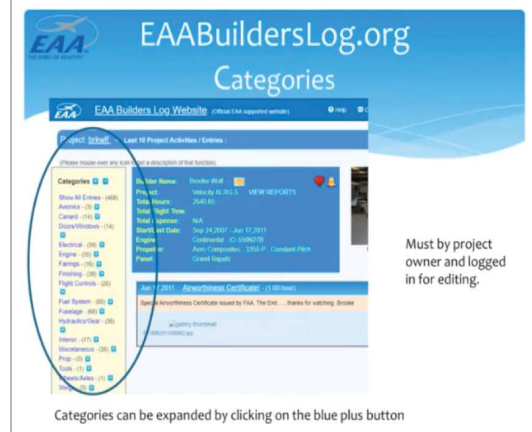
EAA
THE SPIRIT OF AVIATION

EAABuildersLog.org

Categories

EAA Builders Log Website (Official EAA supported website)

Help

Project: brkwlf — Last 10 Project Activities / Entries :

(Please mouse-over any icon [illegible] a description of that function)

Categories

Show All Entries - (468)
Avionics - (3)
Canard - (14)
Doors/Windows - (14)
Electrical - (89)
Engine - (55)
Fairings - (16)
Finishing - (38)
Flight Controls - (28)
Fuel System - (65)
Fuselage - (68)
Hydraulics/Gear - (38)
Interior - (17)
Miscellaneous - (26)
Prop - (3)
Tools - (1)
Wheels/Axles - (1)
Wi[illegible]

Builder Name: Brooke Wolf
Project: Velocity XL RG-5 VIEW REPORTS
Total Hours: 2640.65
Total Flight Time:
Total Expense: N/A
Start/Last Date: Sep 24,2007 - Jun 17,2011
Engine: Continental - IO-550N27B
Propeller: Aero Composites - 3350 P - Constant Pitch
Panel: Grand Rapids

Jun 17,2011 Airworthiness Certificate! (1.00 hour)

Special Airworthiness Certificate issued by FAA. The End . . . thanks for watching. Brooke

[gallery thumbnail]

Must by project owner and logged in for editing.

Categories can be expanded by clicking on the blue plus button